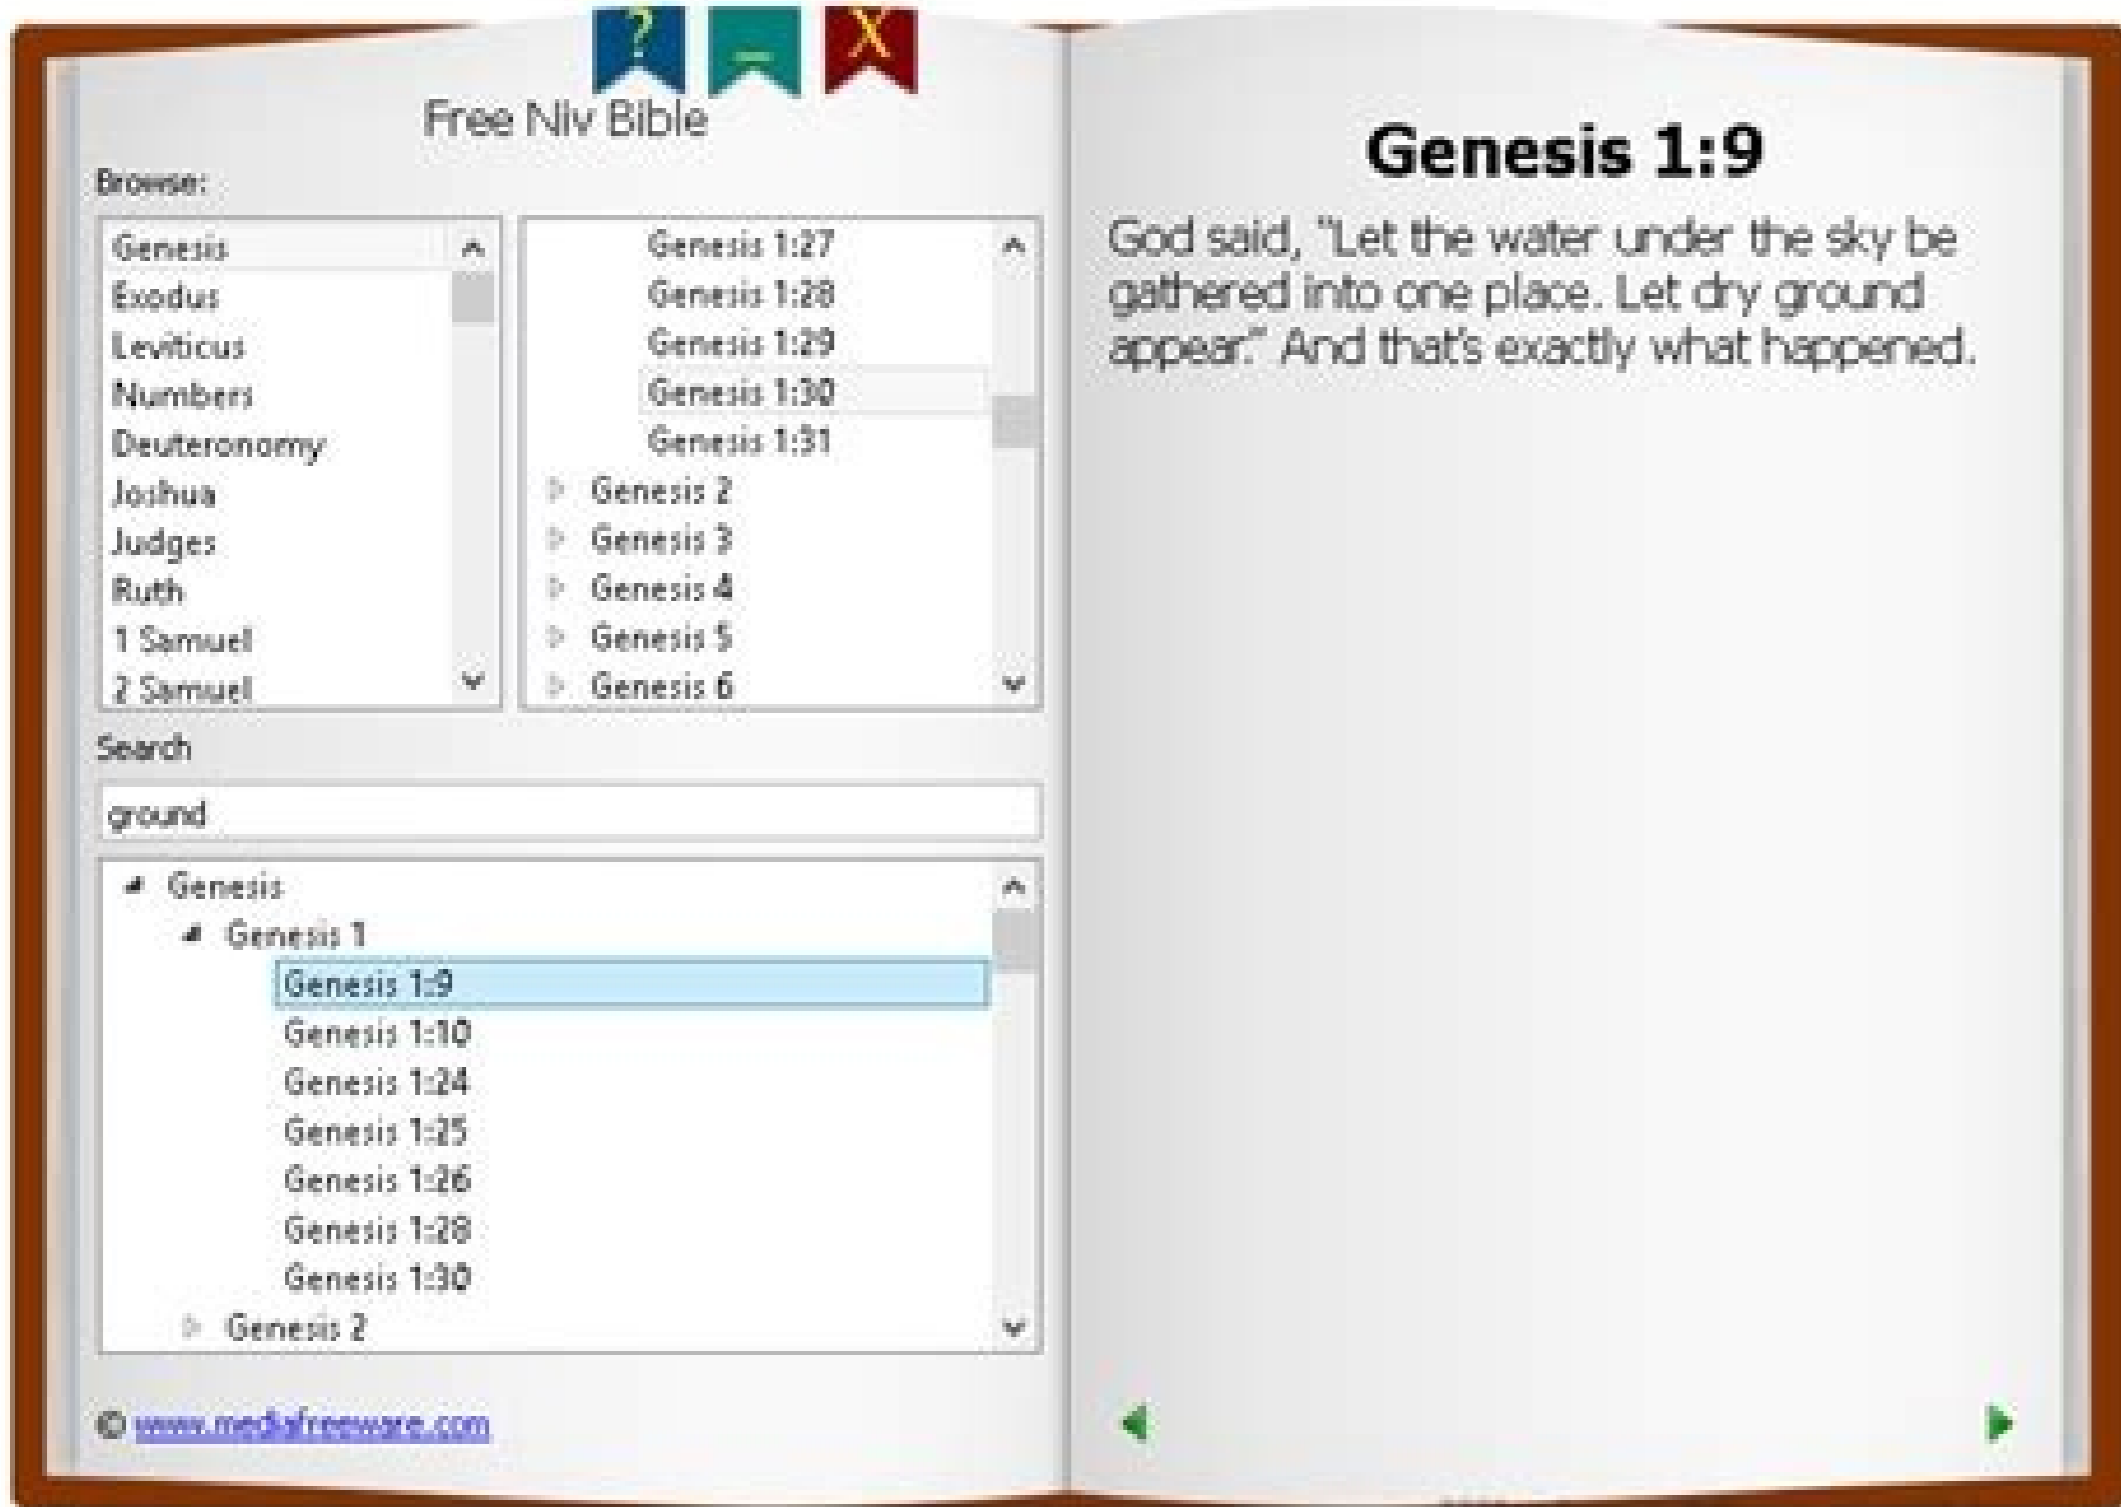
? _ X

Free Niv Bible

Browse:

Genesis
Exodus
Leviticus
Numbers
Deuteronomy
Joshua
Judges
Ruth
1 Samuel
2 Samuel

Genesis 1:27
Genesis 1:28
Genesis 1:29
Genesis 1:30
Genesis 1:31
Genesis 2
Genesis 3
Genesis 4
Genesis 5
Genesis 6

Search

ground

Genesis
Genesis 1
Genesis 1:9
Genesis 1:10
Genesis 1:24
Genesis 1:25
Genesis 1:26
Genesis 1:28
Genesis 1:30
Genesis 2

© www.mediafreeware.com

Genesis 1:9

God said, "Let the water under the sky be gathered into one place. Let dry ground appear." And that's exactly what happened.